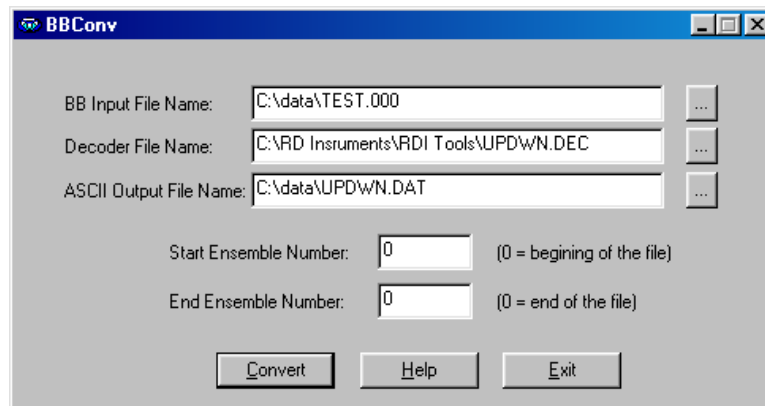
BBConv

BB Input File Name: C:\data\TEST.000 ...

Decoder File Name: C:\RD Insruments\RDI Tools\UPDWN.DEC ...

ASCII Output File Name: C:\data\UPDWN.DAT ...

Start Ensemble Number: 0 (0 = begining of the file)

End Ensemble Number: 0 (0 = end of the file)

Convert Help Exit